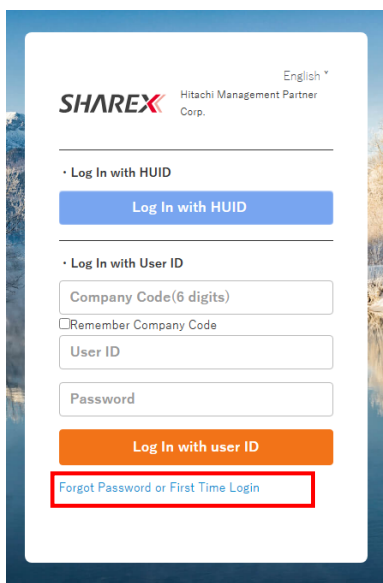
English ˅

SHAREX Hitachi Management Partner Corp.

・Log In with HUID

Log In with HUID

・Log In with User ID

Company Code(6 digits)

Remember Company Code

User ID

Password

Log In with user ID

Forgot Password or First Time Login